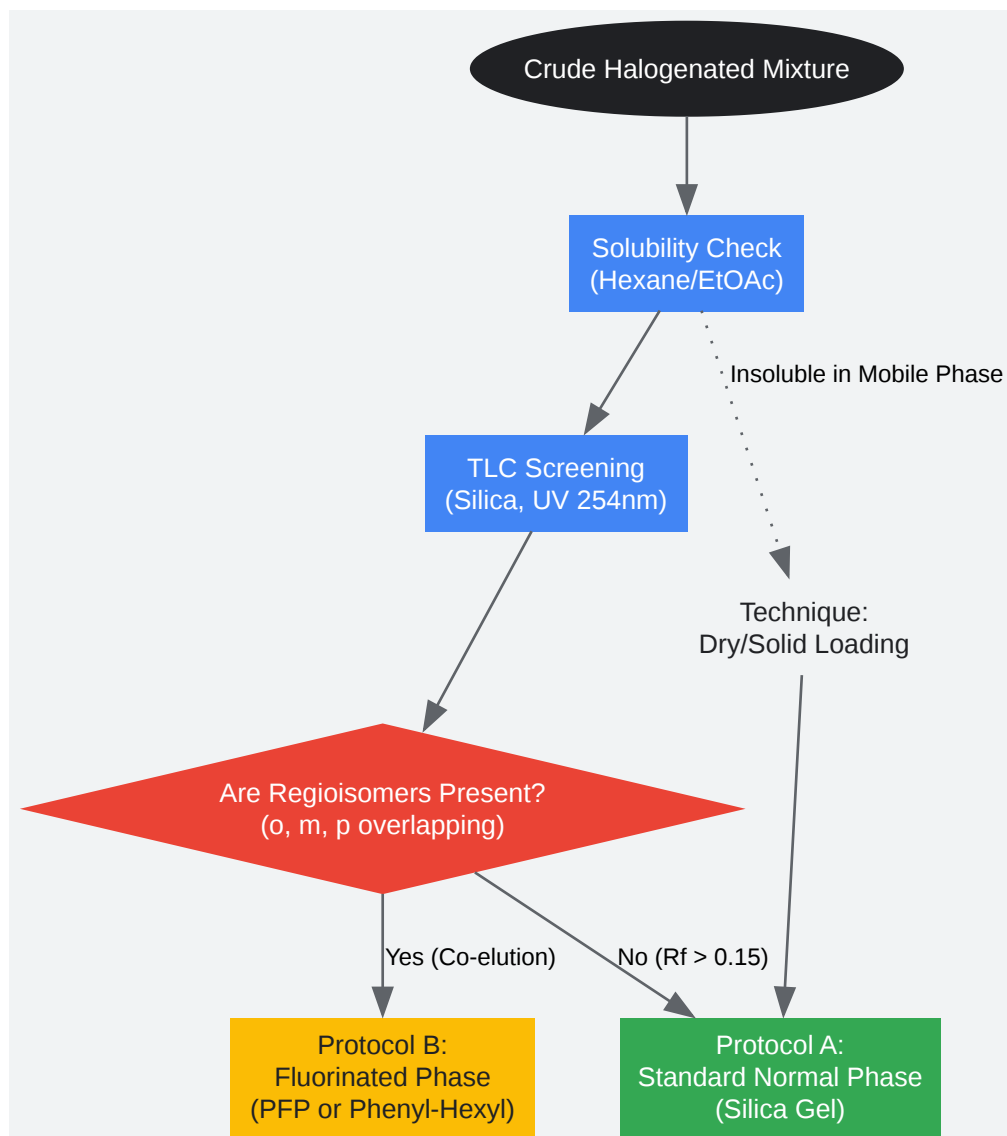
Crude Halogenated Mixture

Solubility Check
(Hexane/EtOAc)

Insoluble in Mobile Phase

TLC Screening
(Silica, UV 254nm)

Technique:
Dry/Solid Loading

Are Regioisomers Present?
(o, m, p overlapping)

Yes (Co-elution)

No (Rf > 0.15)

Protocol B:
Fluorinated Phase
(PFP or Phenyl-Hexyl)

Protocol A:
Standard Normal Phase
(Silica Gel)